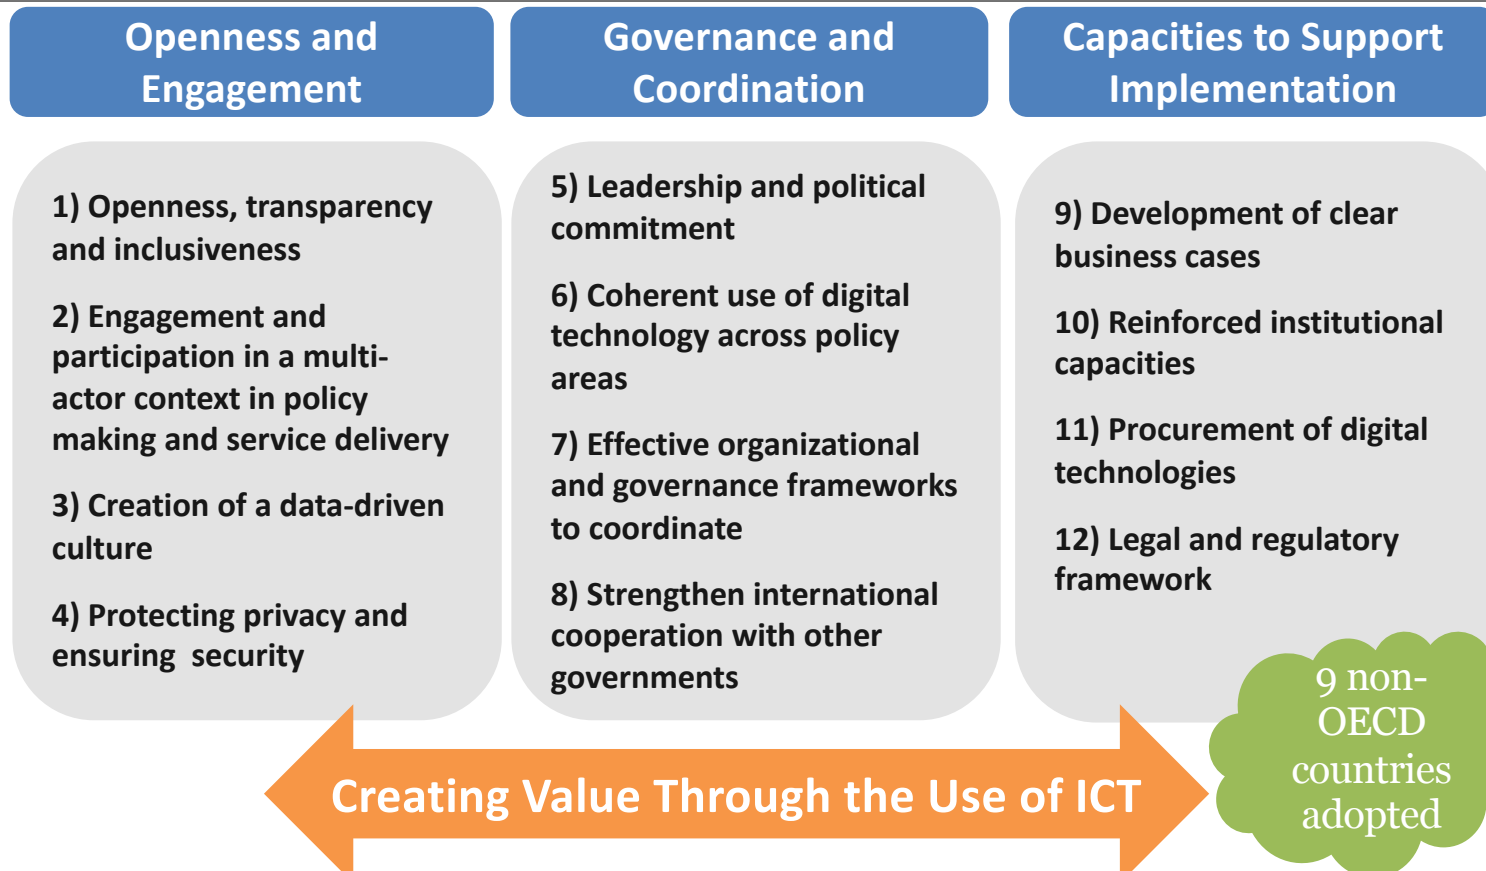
Openness and Engagement

1) Openness, transparency and inclusiveness

2) Engagement and participation in a multi-actor context in policy making and service delivery

3) Creation of a data-driven culture

4) Protecting privacy and ensuring security

Governance and Coordination

5) Leadership and political commitment

6) Coherent use of digital technology across policy areas

7) Effective organizational and governance frameworks to coordinate

8) Strengthen international cooperation with other governments

Capacities to Support Implementation

9) Development of clear business cases

10) Reinforced institutional capacities

11) Procurement of digital technologies

12) Legal and regulatory framework

9 non-OECD countries adopted

Creating Value Through the Use of ICT